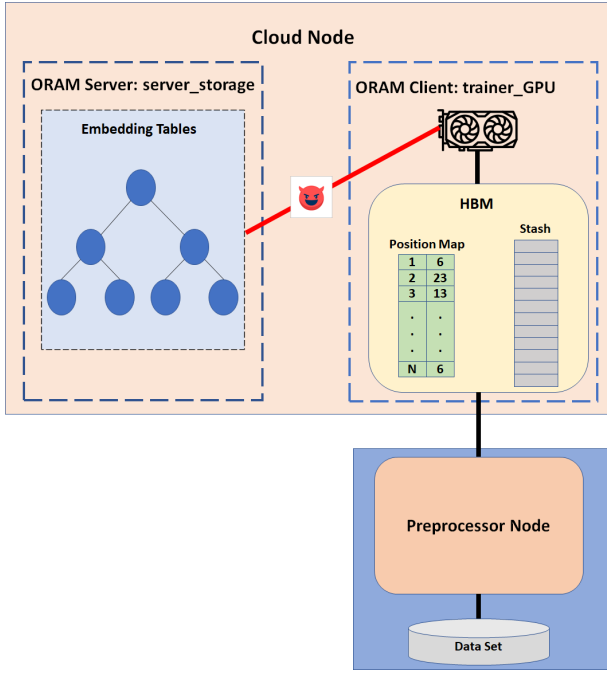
Cloud Node

ORAM Server: server_storage

Embedding Tables

ORAM Client: trainer_GPU

HBM

Position Map

| 1 | 6 |
|---|---|
| 2 | 23 |
| 3 | 13 |
| . | . |
| . | . |
| . | . |
| N | 6 |

Stash

Preprocessor Node

Data Set